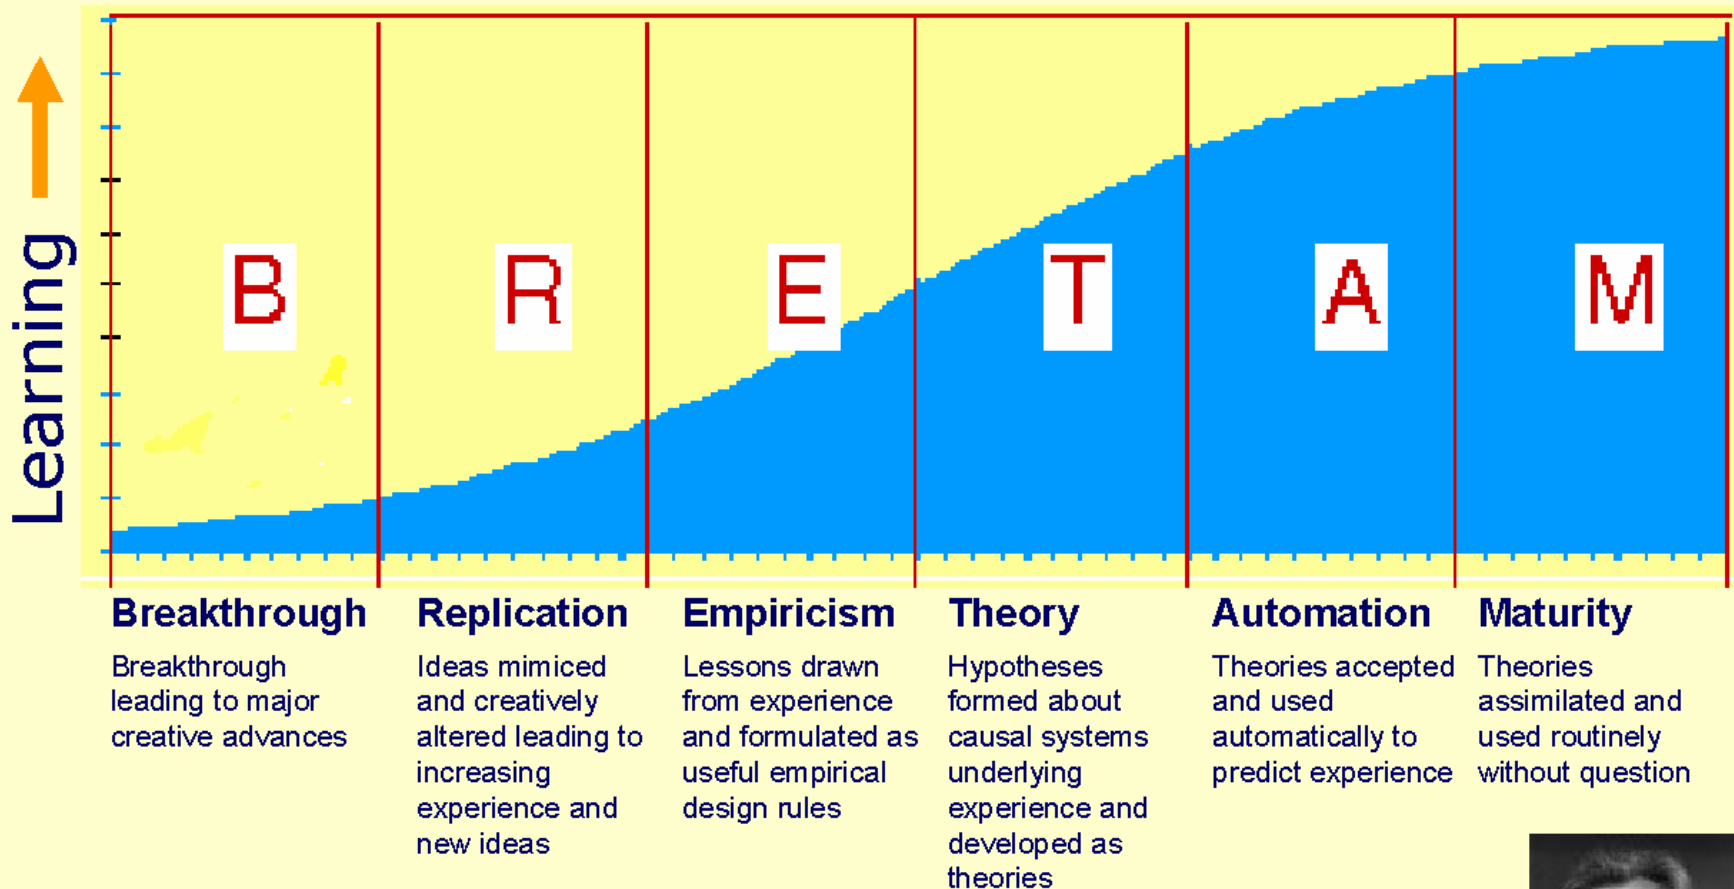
Learning

B R E T A M

Breakthrough
Breakthrough leading to major creative advances

Replication
Ideas mimiced and creatively altered leading to increasing experience and new ideas

Empiricism
Lessons drawn from experience and formulated as useful empirical design rules

Theory
Hypotheses formed about causal systems underlying experience and developed as theories

Automation
Theories accepted and used automatically to predict experience

Maturity
Theories assimilated and used routinely without question